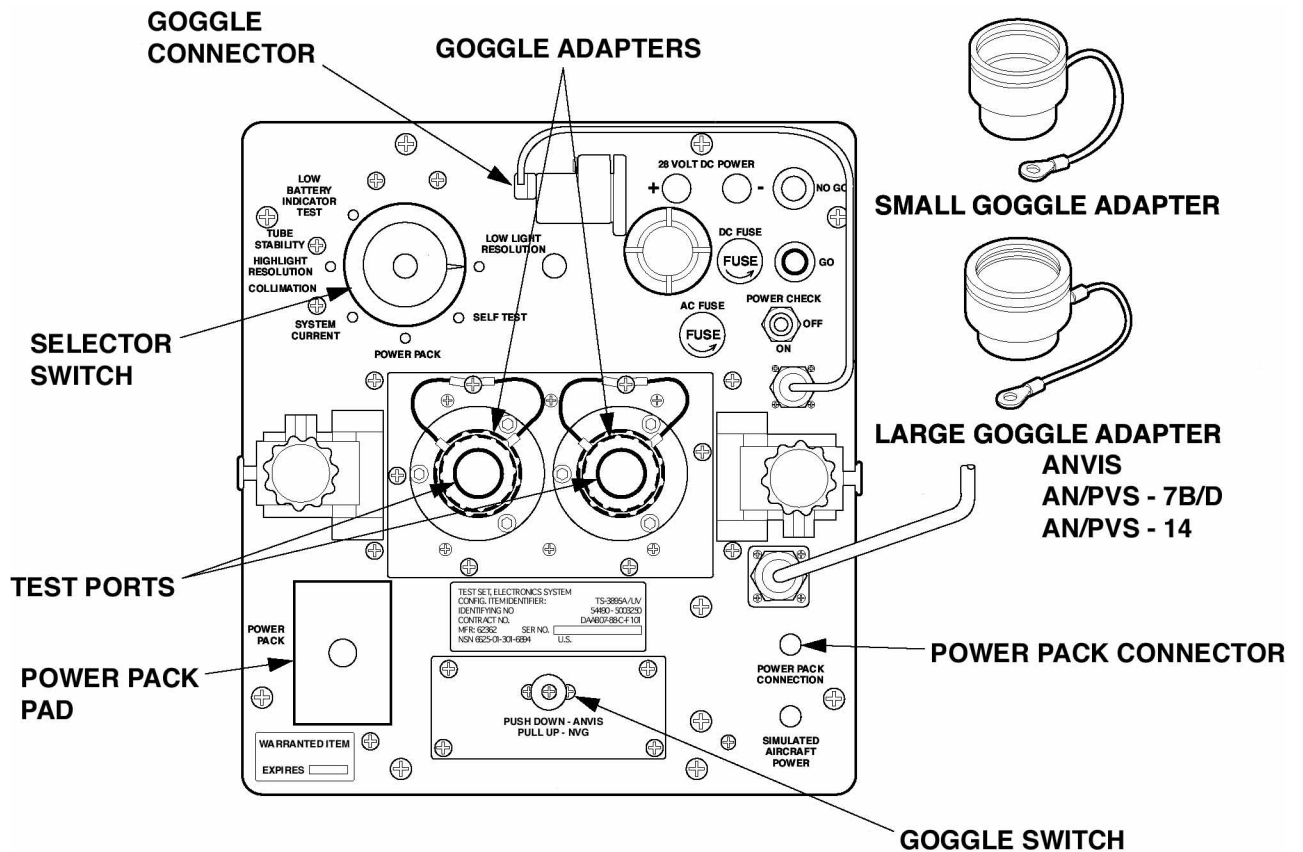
GOGGLE CONNECTOR

GOGGLE ADAPTERS

LOW BATTERY INDICATOR TEST
TUBE STABILITY
HIGHLIGHT RESOLUTION
COLLIMATION
SYSTEM CURRENT
POWER PACK
LOW LIGHT RESOLUTION
SELF TEST

28 VOLT DC POWER
+
-
NO GO
DC FUSE
FUSE
GO
AC FUSE
FUSE
POWER CHECK
OFF
ON

SMALL GOGGLE ADAPTER

LARGE GOGGLE ADAPTER
ANVIS
AN/PVS - 7B/D
AN/PVS - 14

SELECTOR SWITCH

TEST PORTS

TEST SET, ELECTRONICS SYSTEM
CONFIG. ITEM IDENTIFIER: TS-3895A/UV
IDENTIFYING NO 54490 - 5003250
CONTRACT NO. DAAB07-88-C-F101
MFR: 62362 SER NO.
NSN 6625-01-301-6894 U.S.

POWER PACK

POWER PACK PAD

POWER PACK CONNECTOR

POWER PACK CONNECTION

SIMULATED AIRCRAFT POWER

PUSH DOWN - ANVIS
PULL UP - NVG

WARRANTED ITEM
EXPIRES

GOGGLE SWITCH